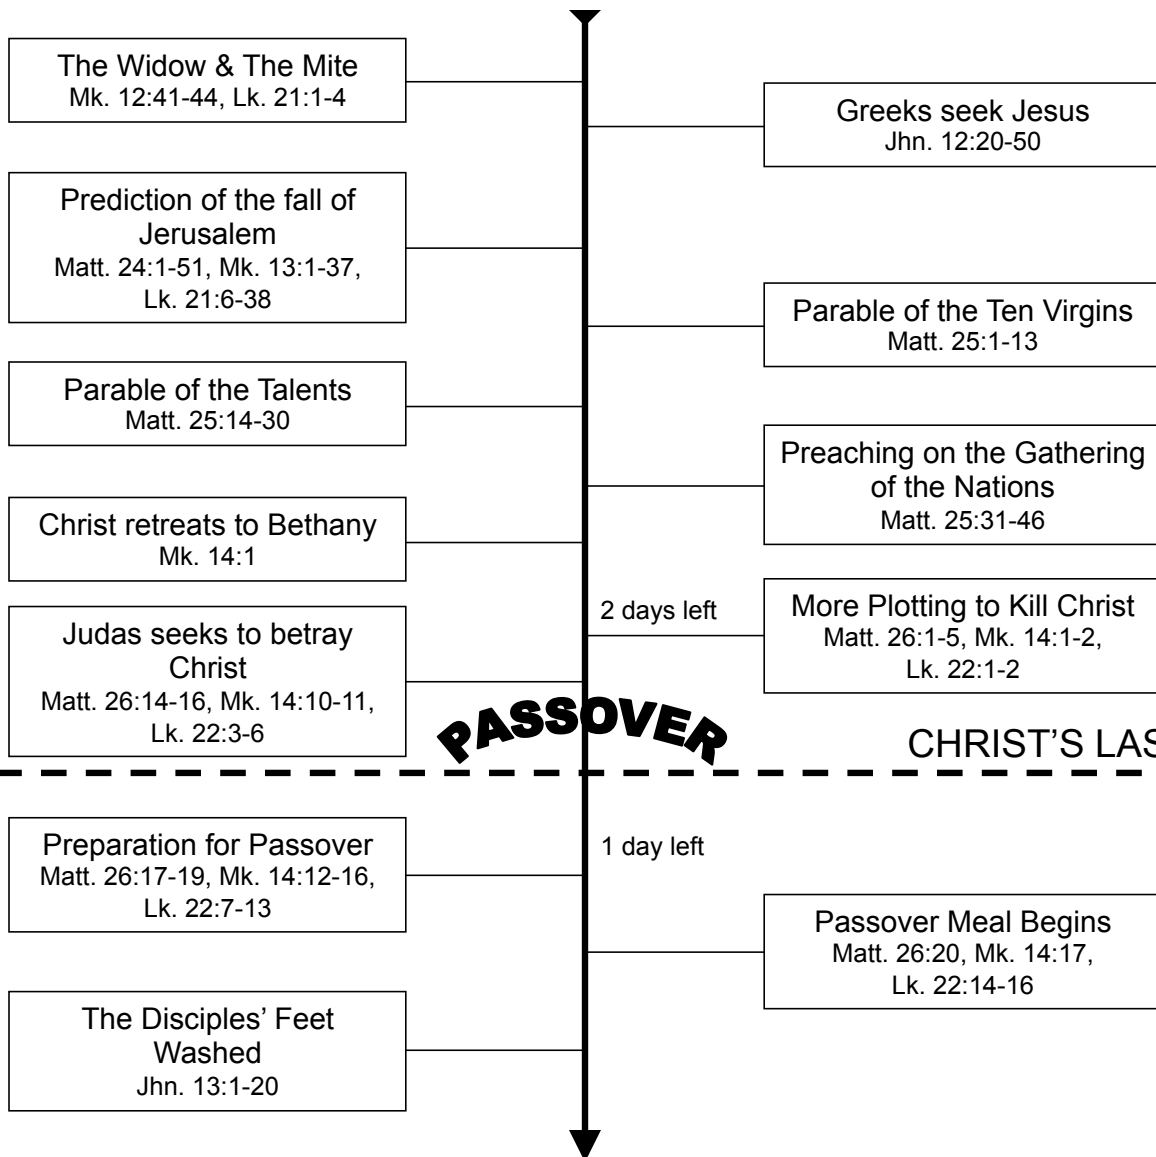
The Widow & The Mite
Mk. 12:41-44, Lk. 21:1-4

Greeks seek Jesus
Jhn. 12:20-50

Prediction of the fall of Jerusalem
Matt. 24:1-51, Mk. 13:1-37, Lk. 21:6-38

Parable of the Ten Virgins
Matt. 25:1-13

Parable of the Talents
Matt. 25:14-30

Preaching on the Gathering of the Nations
Matt. 25:31-46

Christ retreats to Bethany
Mk. 14:1

2 days left

More Plotting to Kill Christ
Matt. 26:1-5, Mk. 14:1-2, Lk. 22:1-2

Judas seeks to betray Christ
Matt. 26:14-16, Mk. 14:10-11, Lk. 22:3-6

PASSOVER

CHRIST'S LAS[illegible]

Preparation for Passover
Matt. 26:17-19, Mk. 14:12-16, Lk. 22:7-13

1 day left

Passover Meal Begins
Matt. 26:20, Mk. 14:17, Lk. 22:14-16

The Disciples' Feet Washed
Jhn. 13:1-20